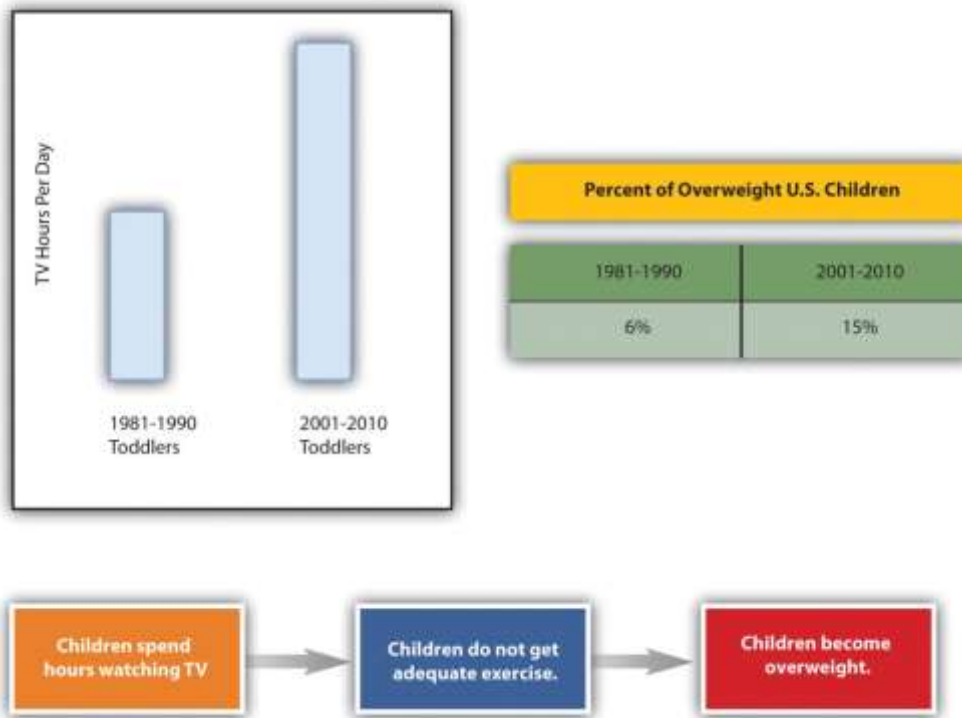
TV Hours Per Day

1981-1990 Toddlers

2001-2010 Toddlers

Percent of Overweight U.S. Children

| 1981-1990 | 2001-2010 |
|---|---|
| 6% | 15% |

Children spend hours watching TV

Children do not get adequate exercise.

Children become overweight.